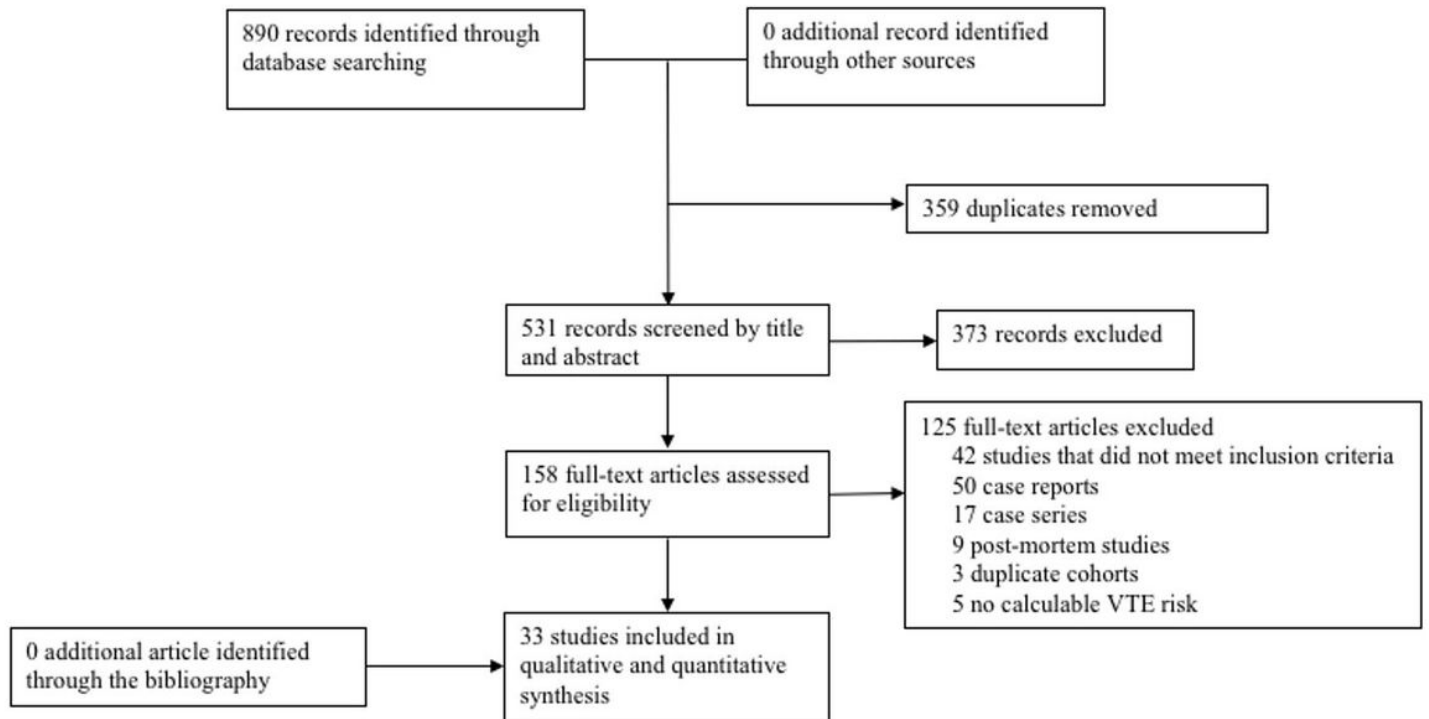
890 records identified through database searching

0 additional record identified through other sources

359 duplicates removed

531 records screened by title and abstract

373 records excluded

158 full-text articles assessed for eligibility

125 full-text articles excluded
42 studies that did not meet inclusion criteria
50 case reports
17 case series
9 post-mortem studies
3 duplicate cohorts
5 no calculable VTE risk

0 additional article identified through the bibliography

33 studies included in qualitative and quantitative synthesis